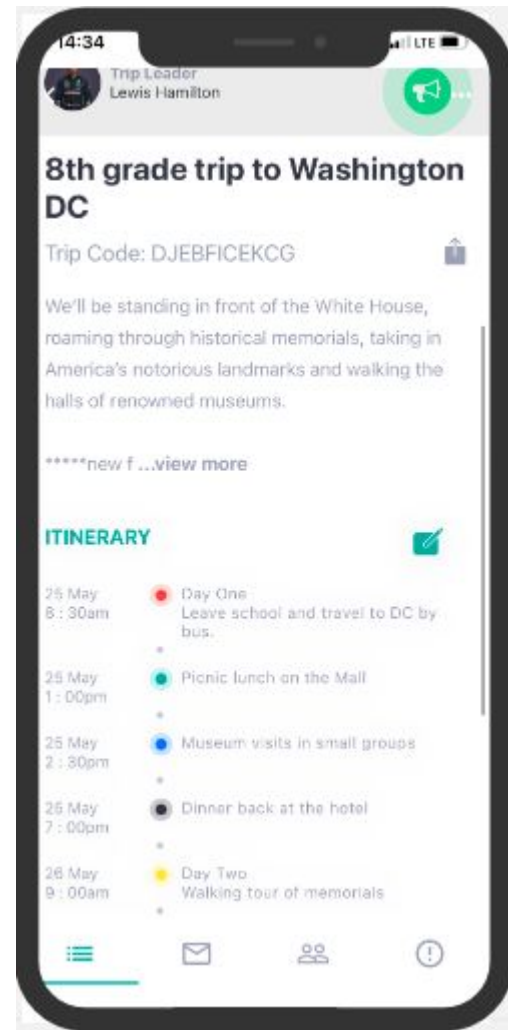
14:34
LTE

Trip Leader
Lewis Hamilton

8th grade trip to Washington DC

Trip Code: DJEBFICEKCG

We'll be standing in front of the White House, roaming through historical memorials, taking in America's notorious landmarks and walking the halls of renowned museums.

*****new f ...view more

ITINERARY

25 May
8 : 30am
Day One
Leave school and travel to DC by bus.

25 May
1 : 00pm
Picnic lunch on the Mall

25 May
2 : 30pm
Museum visits in small groups

25 May
7 : 00pm
Dinner back at the hotel

26 May
9 : 00am
Day Two
Walking tour of memorials